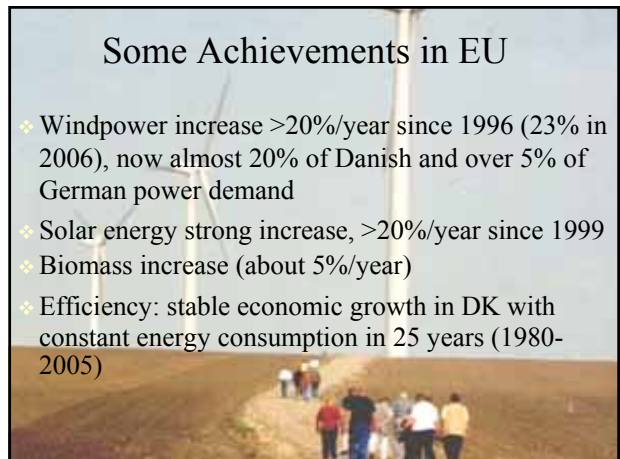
Some Achievements in EU

Windpower increase >20%/year since 1996 (23% in 2006), now almost 20% of Danish and over 5% of German power demand

Solar energy strong increase, >20%/year since 1999

Biomass increase (about 5%/year)

Efficiency: stable economic growth in DK with constant energy consumption in 25 years (1980-2005)